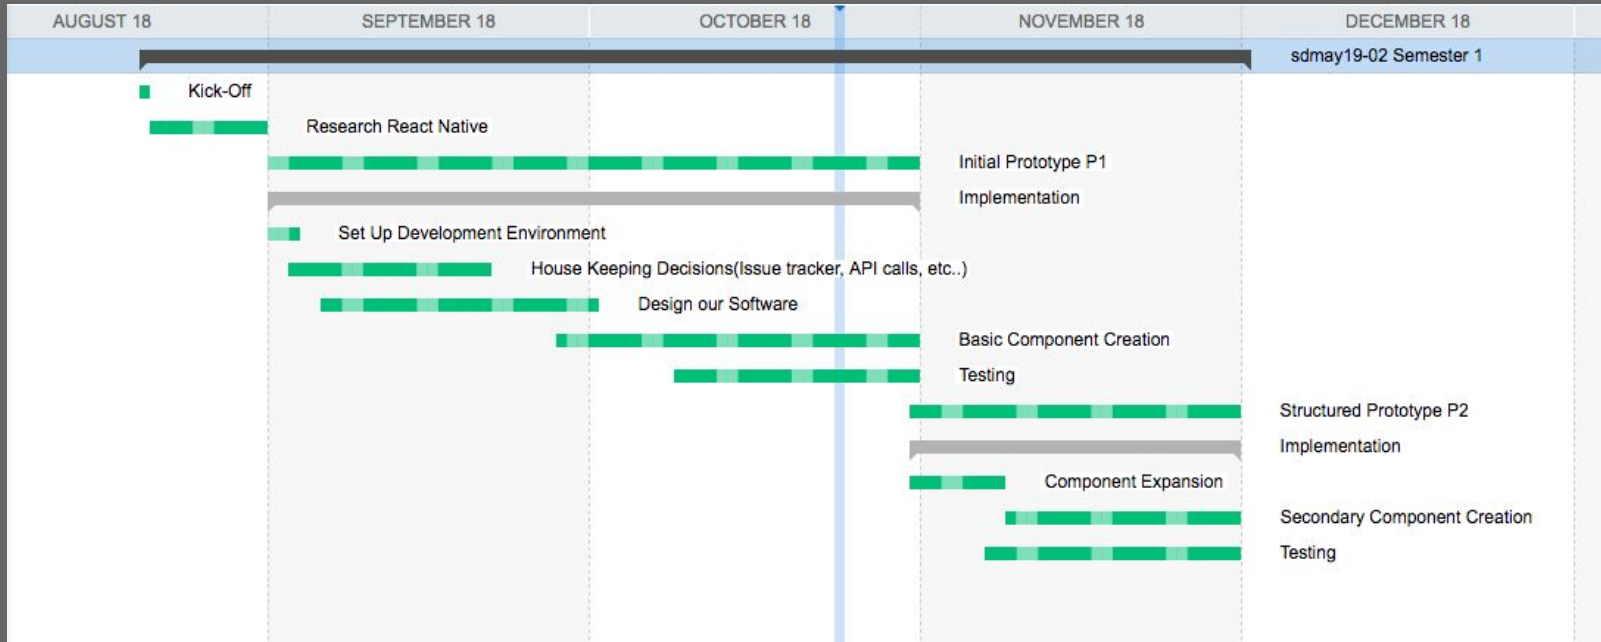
AUGUST 18 SEPTEMBER 18 OCTOBER 18 NOVEMBER 18 DECEMBER 18

sdmay19-02 Semester 1

Kick-Off

Research React Native

Initial Prototype P1

Implementation

Set Up Development Environment

House Keeping Decisions(Issue tracker, API calls, etc..)

Design our Software

Basic Component Creation

Testing

Structured Prototype P2

Implementation

Component Expansion

Secondary Component Creation

Testing